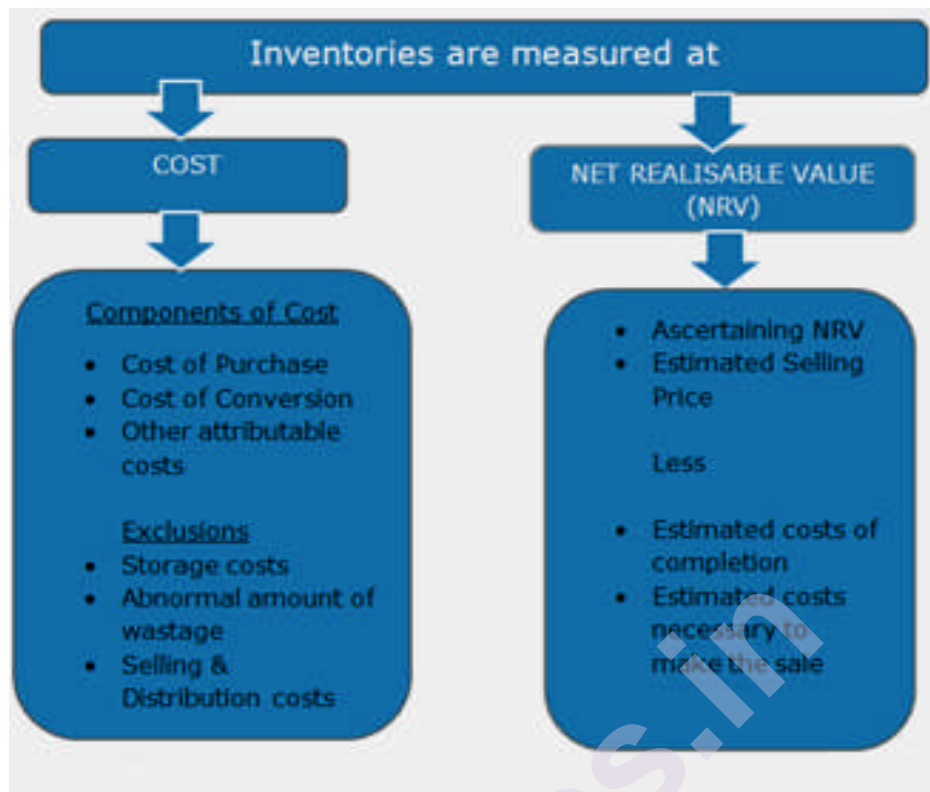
Inventories are measured at

COST

NET REALISABLE VALUE (NRV)

Components of Cost

- Cost of Purchase
- Cost of Conversion
- Other attributable costs

Exclusions

- Storage costs
- Abnormal amount of wastage
- Selling & Distribution costs

- Ascertaining NRV
- Estimated Selling Price

Less

- Estimated costs of completion
- Estimated costs necessary to make the sale

s.in